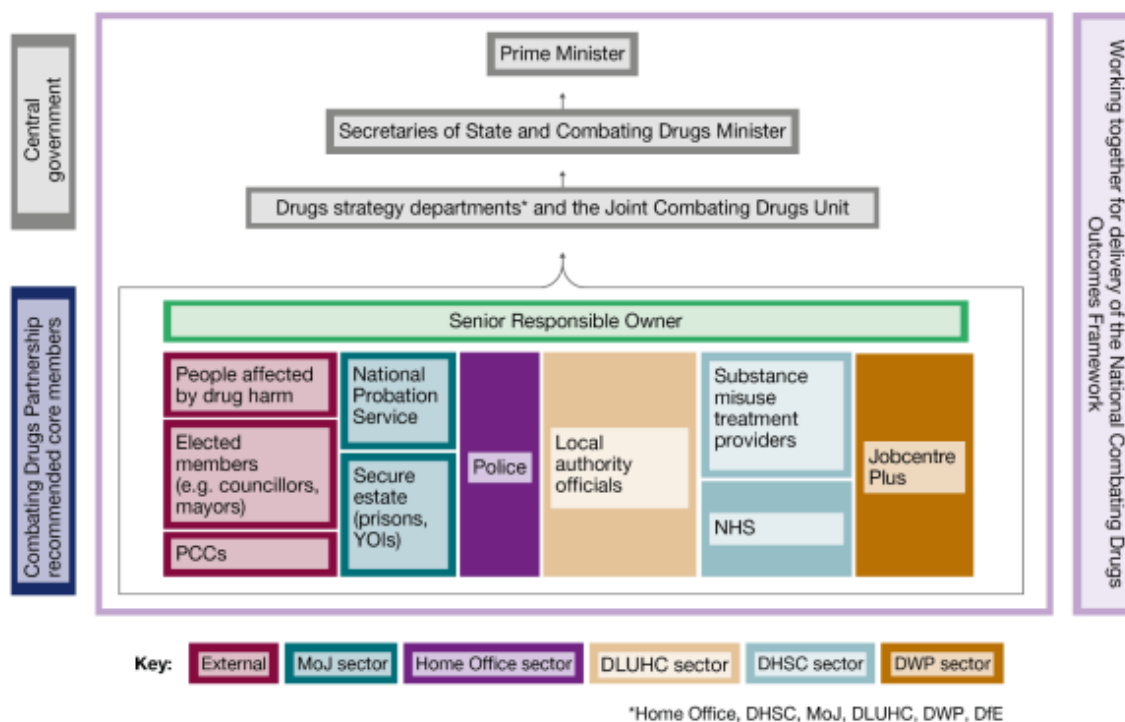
Central government

Prime Minister

Secretaries of State and Combating Drugs Minister

Drugs strategy departments* and the Joint Combating Drugs Unit

Combating Drugs Partnership recommended core members

Senior Responsible Owner

People affected by drug harm

Elected members (e.g. councillors, mayors)

PCCs

National Probation Service

Secure estate (prisons, YOIs)

Police

Local authority officials

Substance misuse treatment providers

NHS

Jobcentre Plus

Working together for delivery of the National Combating Drugs Outcomes Framework

Key: External MoJ sector Home Office sector DLUHC sector DHSC sector DWP sector

*Home Office, DHSC, MoJ, DLUHC, DWP, DfE